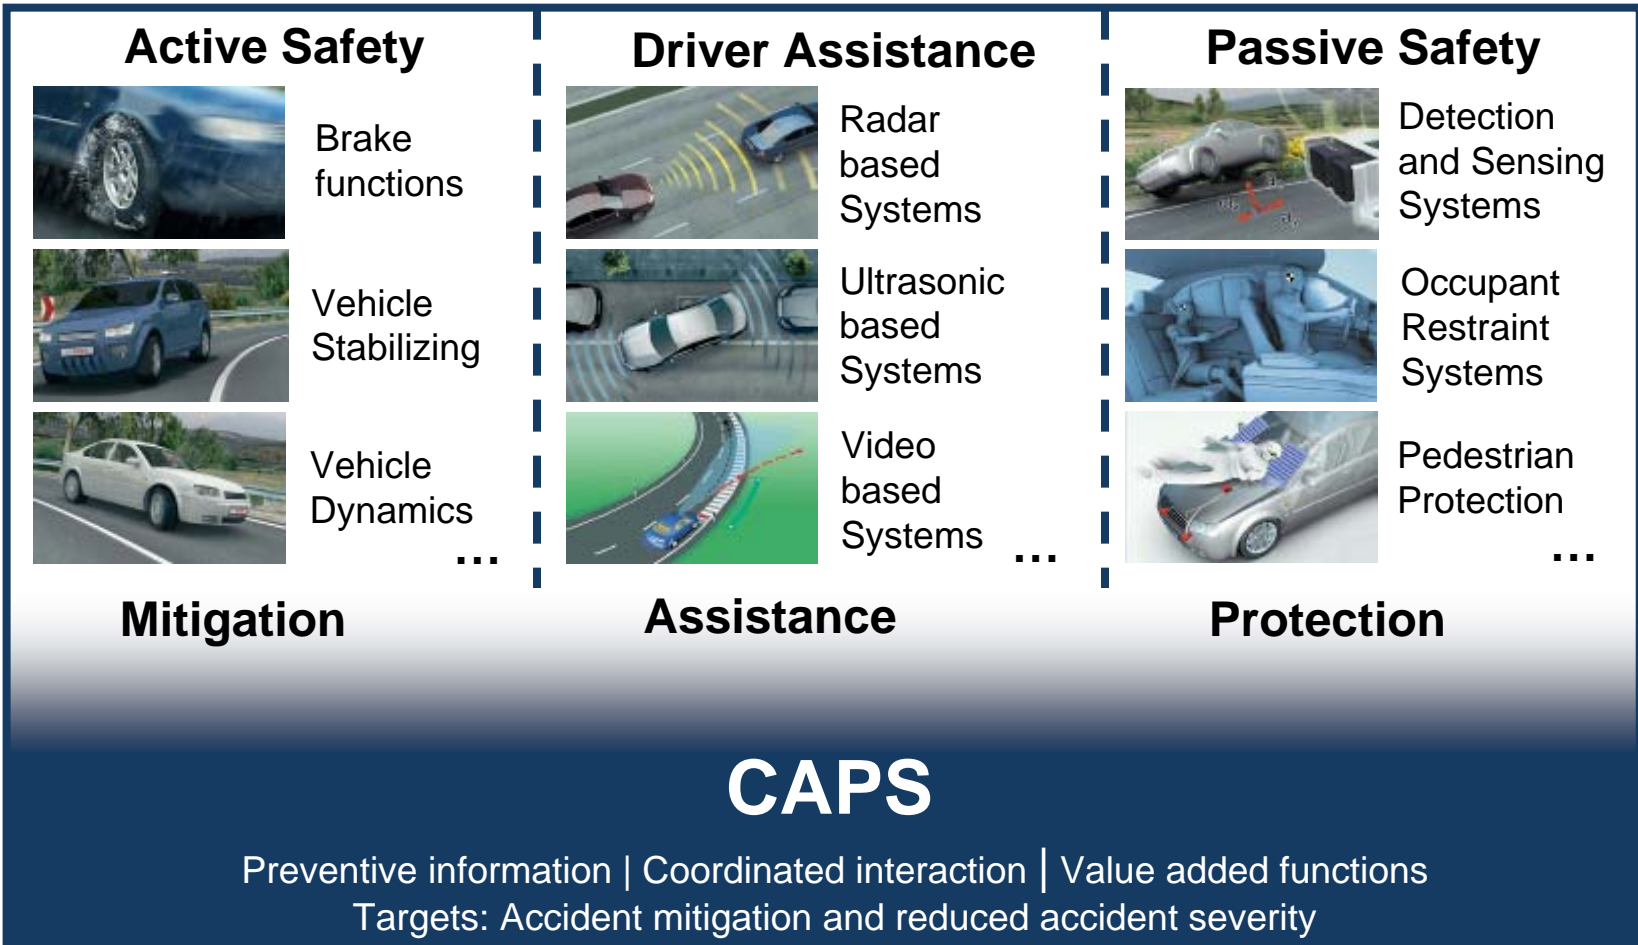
Active Safety

Brake functions

Vehicle Stabilizing

Vehicle Dynamics

...

Mitigation

Driver Assistance

Radar based Systems

Ultrasonic based Systems

Video based Systems

...

Assistance

Passive Safety

Detection and Sensing Systems

Occupant Restraint Systems

Pedestrian Protection

...

Protection

CAPS

Preventive information | Coordinated interaction | Value added functions

Targets: Accident mitigation and reduced accident severity